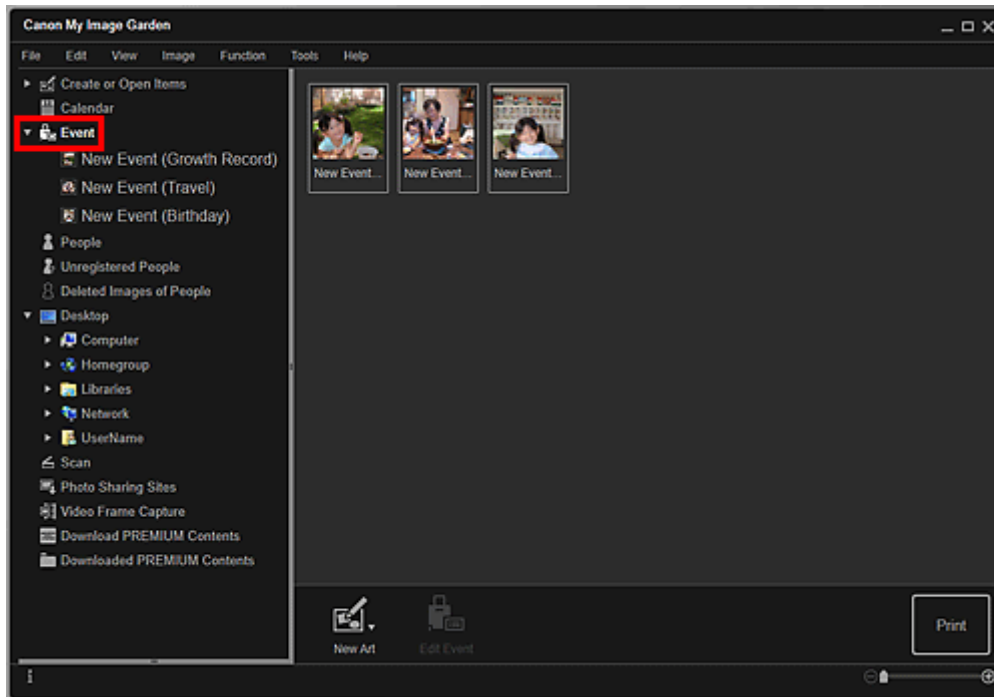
Canon My Image Garden

File Edit View Image Function Tools Help

Create or Open Items
Calendar
Event
New Event (Growth Record)
New Event (Travel)
New Event (Birthday)
People
Unregistered People
Deleted Images of People
Desktop
Computer
Homegroup
Libraries
Network
UserName
Scan
Photo Sharing Sites
Video Frame Capture
Download PREMIUM Contents
Downloaded PREMIUM Contents

New Event...
New Event...
New Event...

New Art
Edit Event
Print